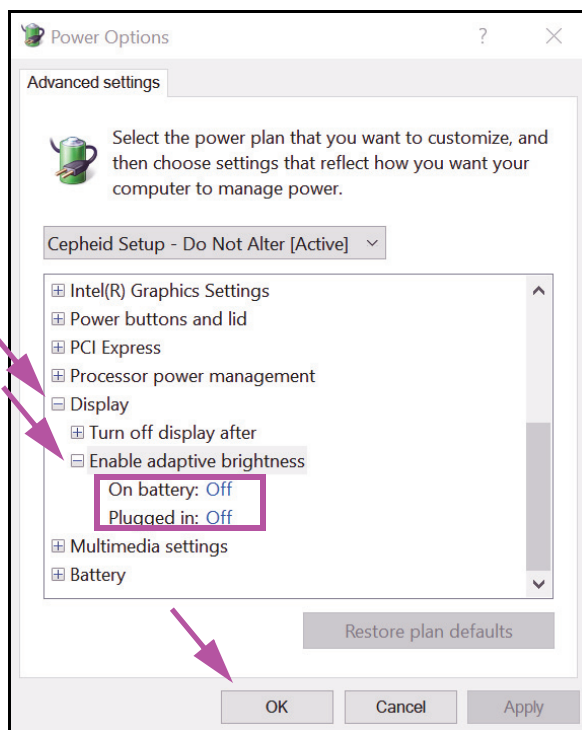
Power Options ? ✕

Advanced settings

Select the power plan that you want to customize, and then choose settings that reflect how you want your computer to manage power.

Cepheid Setup - Do Not Alter [Active]

⊞ Intel(R) Graphics Settings
⊞ Power buttons and lid
⊞ PCI Express
⊞ Processor power management
⊟ Display
⊞ Turn off display after
⊟ Enable adaptive brightness
On battery: Off
Plugged in: Off
⊞ Multimedia settings
⊞ Battery

Restore plan defaults

OK Cancel Apply